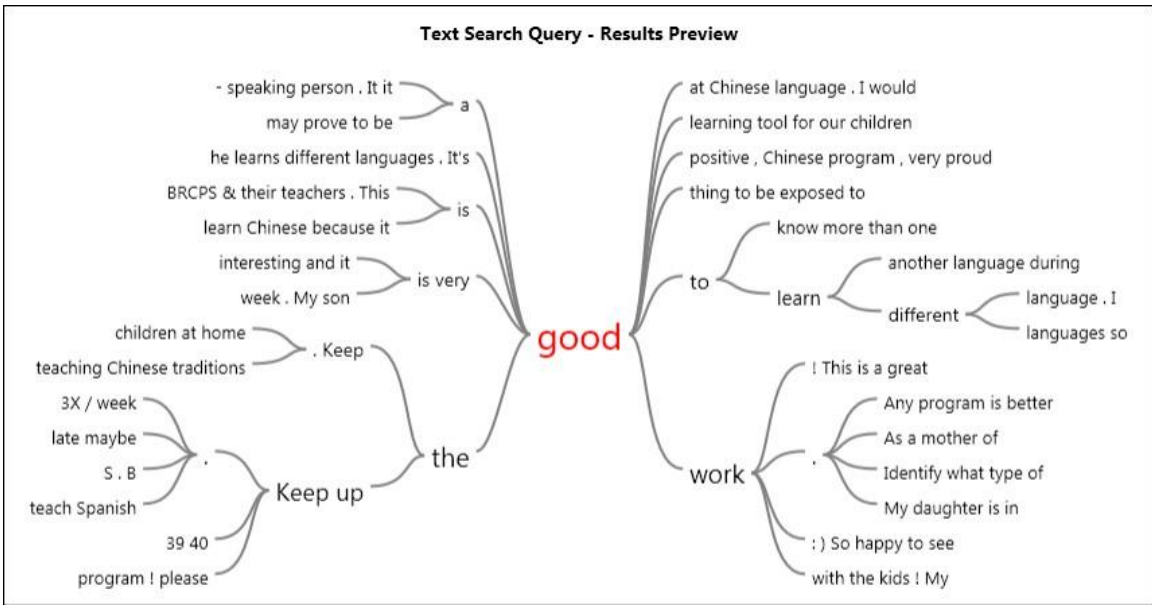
Text Search Query - Results Preview

- speaking person . It it
may prove to be
a
he learns different languages . It's
BRCPS & their teachers . This
learn Chinese because it
is
interesting and it
week . My son
is very
children at home
teaching Chinese traditions
. Keep
3X / week
late maybe
S . B
teach Spanish
.
39 40
program ! please
Keep up
the

good

at Chinese language . I would
learning tool for our children
positive , Chinese program , very proud
thing to be exposed to
to
know more than one
learn
another language during
different
language . I
languages so
work
! This is a great
.
Any program is better
As a mother of
Identify what type of
My daughter is in
: ) So happy to see
with the kids ! My